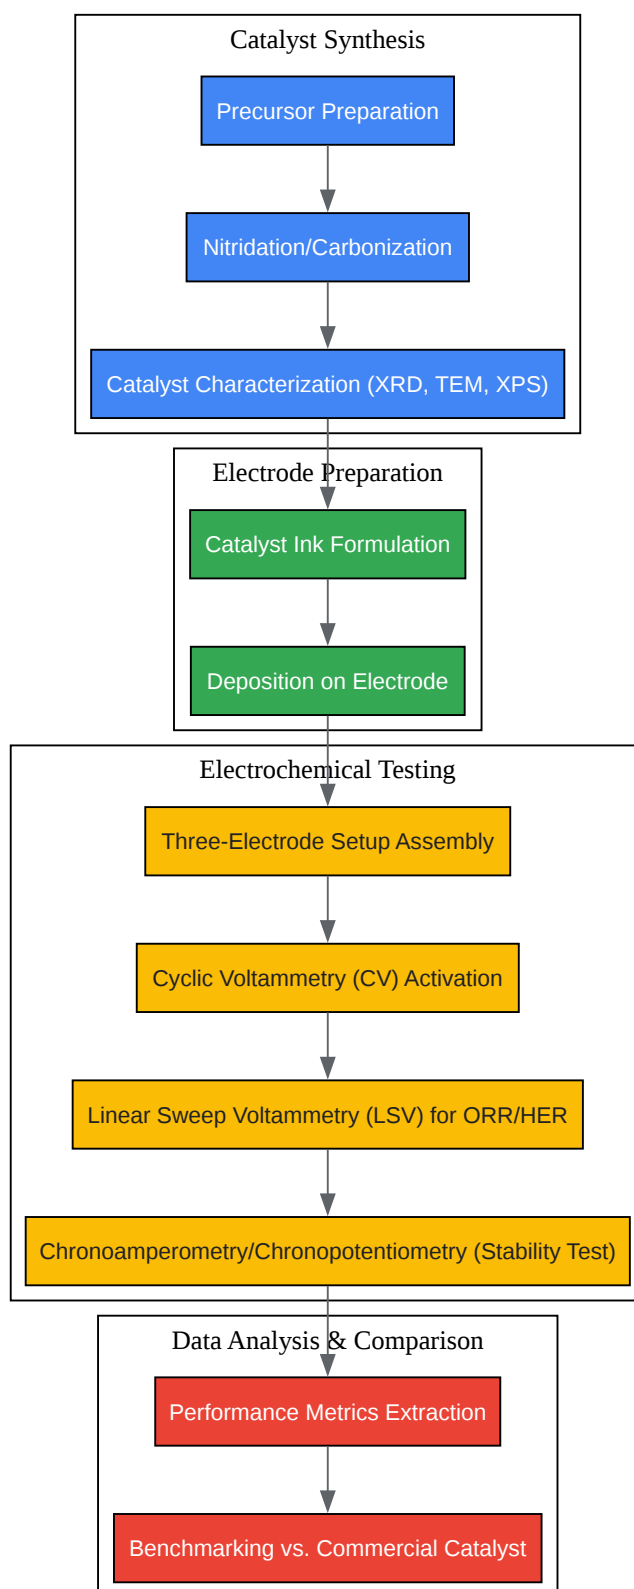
Catalyst Synthesis

Precursor Preparation

Nitridation/Carbonization

Catalyst Characterization (XRD, TEM, XPS)

Electrode Preparation

Catalyst Ink Formulation

Deposition on Electrode

Electrochemical Testing

Three-Electrode Setup Assembly

Cyclic Voltammetry (CV) Activation

Linear Sweep Voltammetry (LSV) for ORR/HER

Chronoamperometry/Chronopotentiometry (Stability Test)

Data Analysis & Comparison

Performance Metrics Extraction

Benchmarking vs. Commercial Catalyst